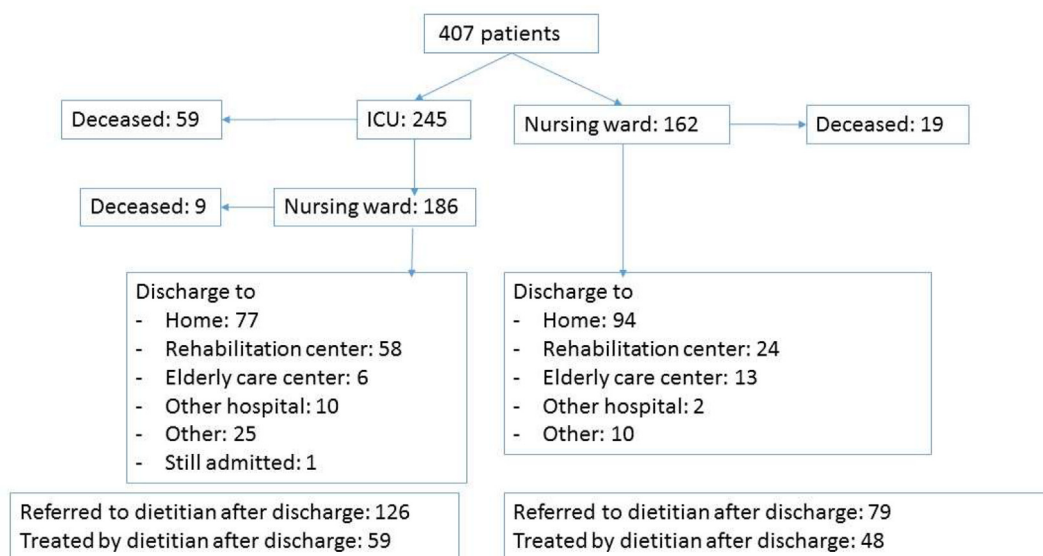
407 patients

Deceased: 59

ICU: 245

Nursing ward: 162

Deceased: 19

Deceased: 9

Nursing ward: 186

Discharge to
- Home: 77
- Rehabilitation center: 58
- Elderly care center: 6
- Other hospital: 10
- Other: 25
- Still admitted: 1

Discharge to
- Home: 94
- Rehabilitation center: 24
- Elderly care center: 13
- Other hospital: 2
- Other: 10

Referred to dietitian after discharge: 126
Treated by dietitian after discharge: 59

Referred to dietitian after discharge: 79
Treated by dietitian after discharge: 48